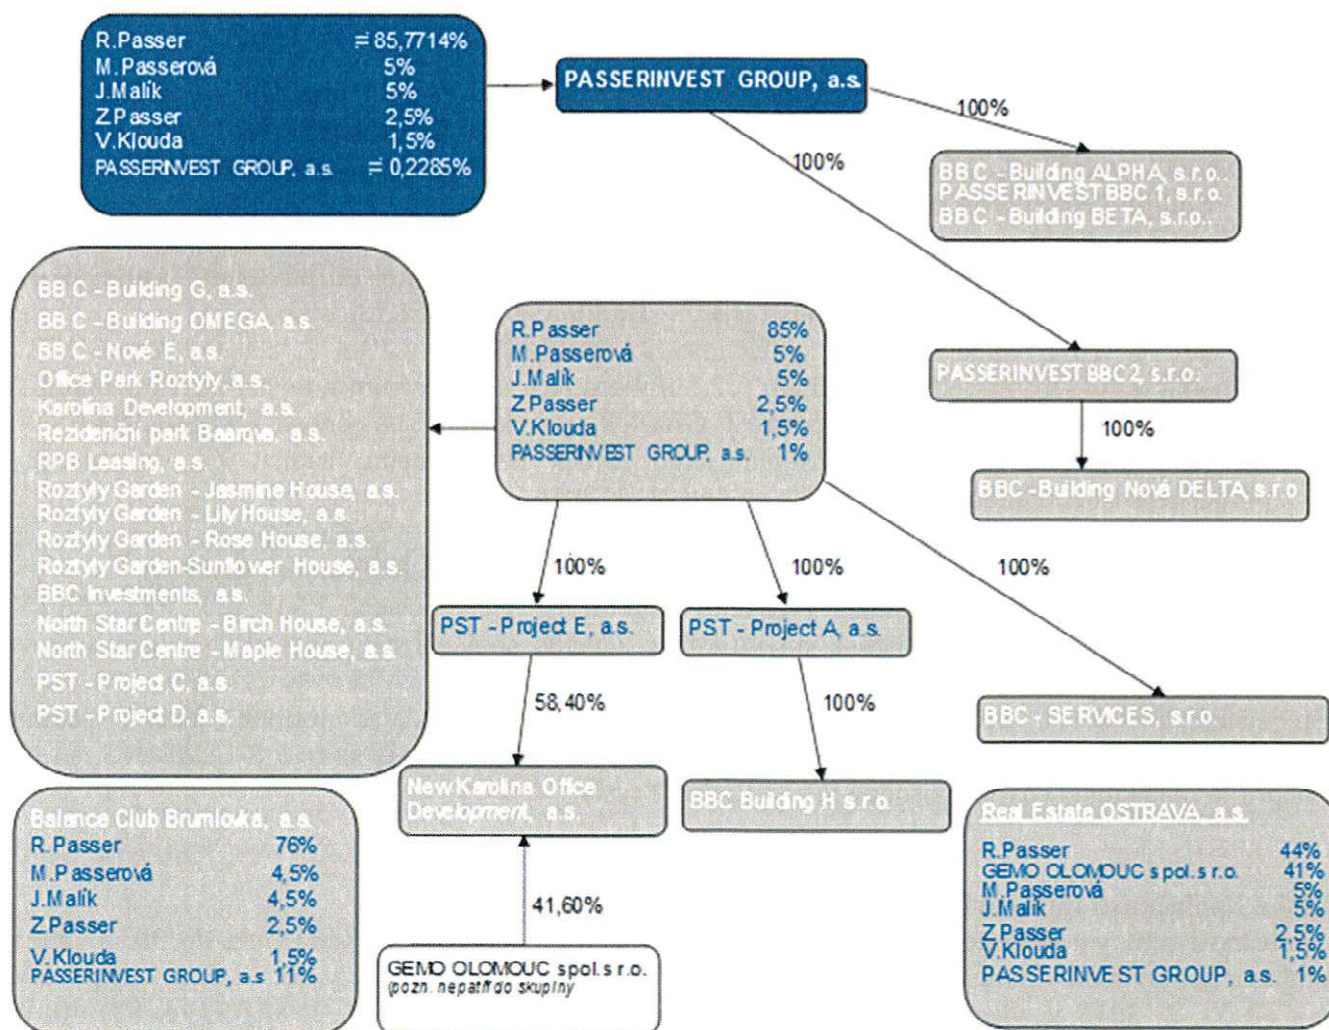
R.Passer ≈ 85,7714%
M.Passerová 5%
J.Malík 5%
Z.Passer 2,5%
V.Klouda 1,5%
PASSERINVEST GROUP, a.s. ≈ 0,2285%

PASSERINVEST GROUP, a.s.

100%

BBC - Building ALPHA, s.r.o.
PASSERINVEST BBC 1, s.r.o.
BBC - Building BETA, s.r.o.

100%

BBC - Building G, a.s.
BBC - Building OMEGA, a.s.
BBC - Nové E, a.s.
Office Park Roztyly, a.s.
Karolina Development, a.s.
Rezidenční park Baarova, a.s.
RPB Leasing, a.s.
Roztyly Garden - Jasmine House, a.s.
Roztyly Garden - Lily House, a.s.
Roztyly Garden - Rose House, a.s.
Roztyly Garden-Sunflower House, a.s.
BBC Investments, a.s.
North Star Centre - Birch House, a.s.
North Star Centre - Maple House, a.s.
PST - Project C, a.s.
PST - Project D, a.s.

R.Passer 85%
M.Passerová 5%
J.Malík 5%
Z.Passer 2,5%
V.Klouda 1,5%
PASSERINVEST GROUP, a.s. 1%

PASSERINVEST BBC2, s.r.o.

100%

BBC - Building Nová DELTA, s.r.o.

100%

100%

100%

PST - Project E, a.s.

PST - Project A, a.s.

58,40%

100%

BBC - SERVICES, s.r.o.

New Karolina Office Development, a.s.

BBC Building H s.r.o.

Balance Club Brumlovka, a.s.
R.Passer 76%
M.Passerová 4,5%
J.Malík 4,5%
Z.Passer 2,5%
V.Klouda 1,5%
PASSERINVEST GROUP, a.s. 11%

41,60%

GEMO OLOMOUC spol.s r.o.
(pozn. nepatří do skupiny

Real Estate OSTRAVA, a.s.
R.Passer 44%
GEMO OLOMOUC s pol. s r.o. 41%
M.Passerová 5%
J.Malík 5%
Z.Passer 2,5%
V.Klouda 1,5%
PASSERINVEST GROUP, a.s. 1%